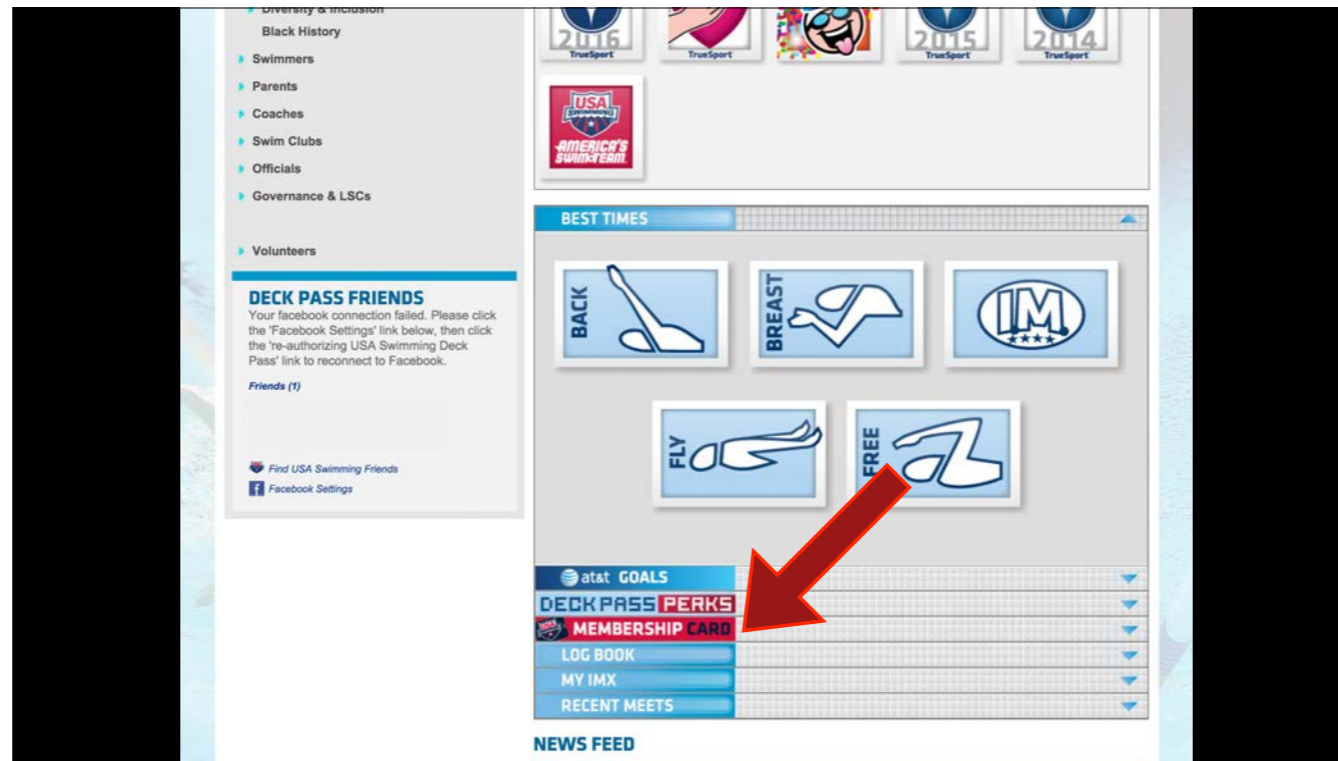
Diversity & Inclusion
Black History
Swimmers
Parents
Coaches
Swim Clubs
Officials
Governance & LSCs
Volunteers

DECK PASS FRIENDS
Your facebook connection failed. Please click the 'Facebook Settings' link below, then click the 're-authorizing USA Swimming Deck Pass' link to reconnect to Facebook.

Friends (1)

Find USA Swimming Friends
Facebook Settings

2016 TrueSport
TrueSport
2015 TrueSport
2014 TrueSport
USA SWIMMING AMERICA'S SWIM TEAM

BEST TIMES
BACK
BREAST
I.M.
FLY
FREE

at&t GOALS
DECK PASS PERKS
MEMBERSHIP CARD
LOG BOOK
MY IMX
RECENT MEETS

NEWS FEED